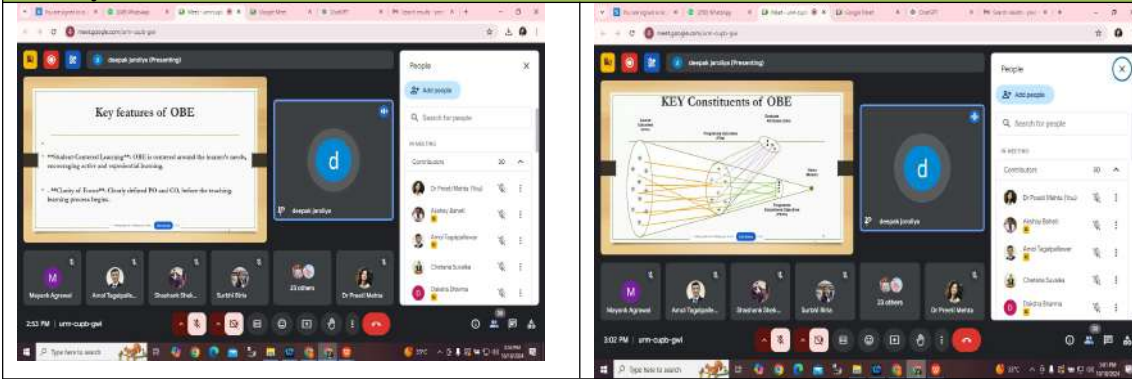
deepak jaroliya (Presenting)

Key features of OBE

**Student-Centered Learning**: OBE is centered around the learner's needs, encouraging active and experiential learning.

**Clarity of Focus**: Clearly defined PO and CO, before the teaching-learning process begins.

deepak jaroliya

People

Add people

Search for people

IN MEETING

Contributors 30

Dr Preeti Mehta (You)

Akshay Baheti

Amol Tagalpallewar

Chetana Suvalka

Daksha Sharma

Mayank Agrawal

Amol Tagalpalle...

Shashank Shek...

Surbhi Birla

23 others

Dr Preeti Mehta

2:53 PM | urm-cupb-gwi

Type here to search

deepak jaroliya (Presenting)

KEY Constituents of OBE

Course Outcomes

Programme Outcomes

Graduate Attributes

Vision Mission

Programme Educational Objectives

People

Add people

Search for people

IN MEETING

Contributors 30

Dr Preeti Mehta (You)

Akshay Baheti

Amol Tagalpallewar

Chetana Suvalka

Daksha Sharma

Mayank Agrawal

Amol Tagalpalle...

Shashank Shek...

Surbhi Birla

23 others

Dr Preeti Mehta

3:02 PM | urm-cupb-gwi

Type here to search